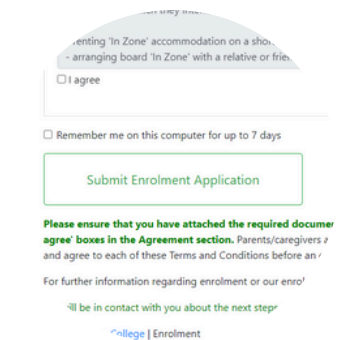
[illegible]

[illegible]enting 'In Zone' accommodation on a sho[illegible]
- arranging board 'In Zone' with a relative or frie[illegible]

I agree

Remember me on this computer for up to 7 days

Submit Enrolment Application

Please ensure that you have attached the required docume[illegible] agree' boxes in the Agreement section. Parents/caregivers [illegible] and agree to each of these Terms and Conditions before an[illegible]

For further information regarding enrolment or our enro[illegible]

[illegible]ll be in contact with you about the next step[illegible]

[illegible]ollege | Enrolment